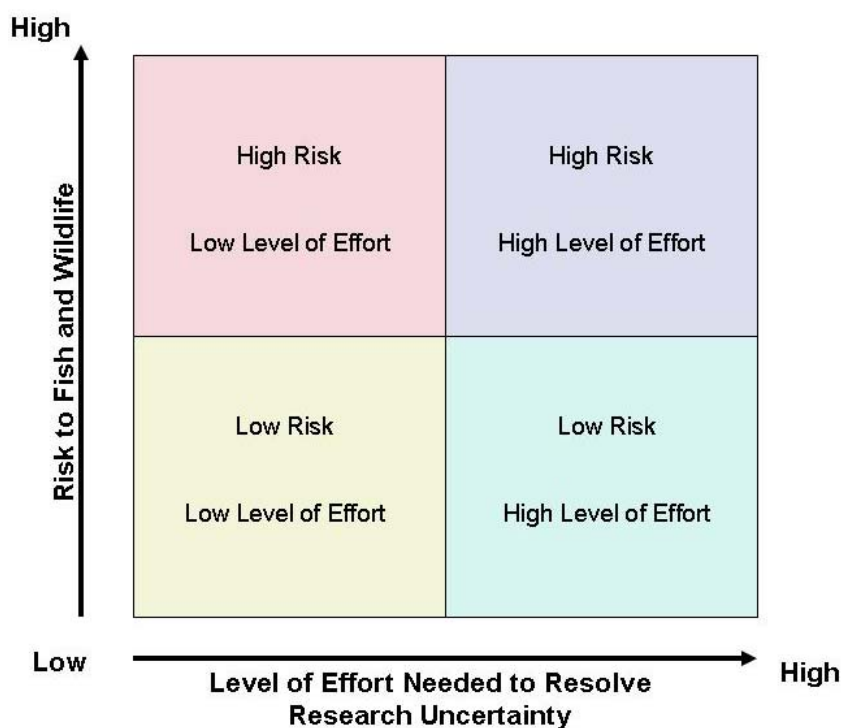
High

Risk to Fish and Wildlife

High Risk

Low Level of Effort

High Risk

High Level of Effort

Low Risk

Low Level of Effort

Low Risk

High Level of Effort

Low

High

Level of Effort Needed to Resolve Research Uncertainty